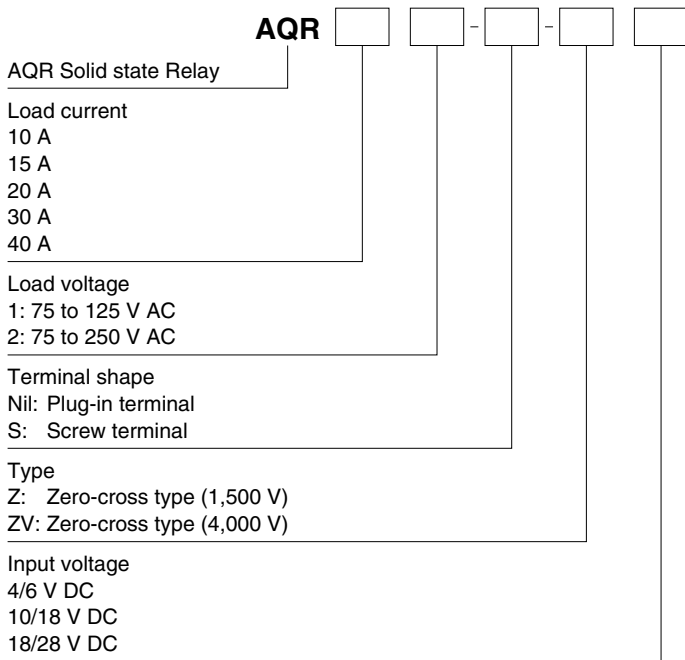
AQR [ ] [ ] - [ ] - [ ] [ ]

AQR Solid state Relay

Load current
10 A
15 A
20 A
30 A
40 A

Load voltage
1: 75 to 125 V AC
2: 75 to 250 V AC

Terminal shape
Nil: Plug-in terminal
S: Screw terminal

Type
Z: Zero-cross type (1,500 V)
ZV: Zero-cross type (4,000 V)

Input voltage
4/6 V DC
10/18 V DC
18/28 V DC